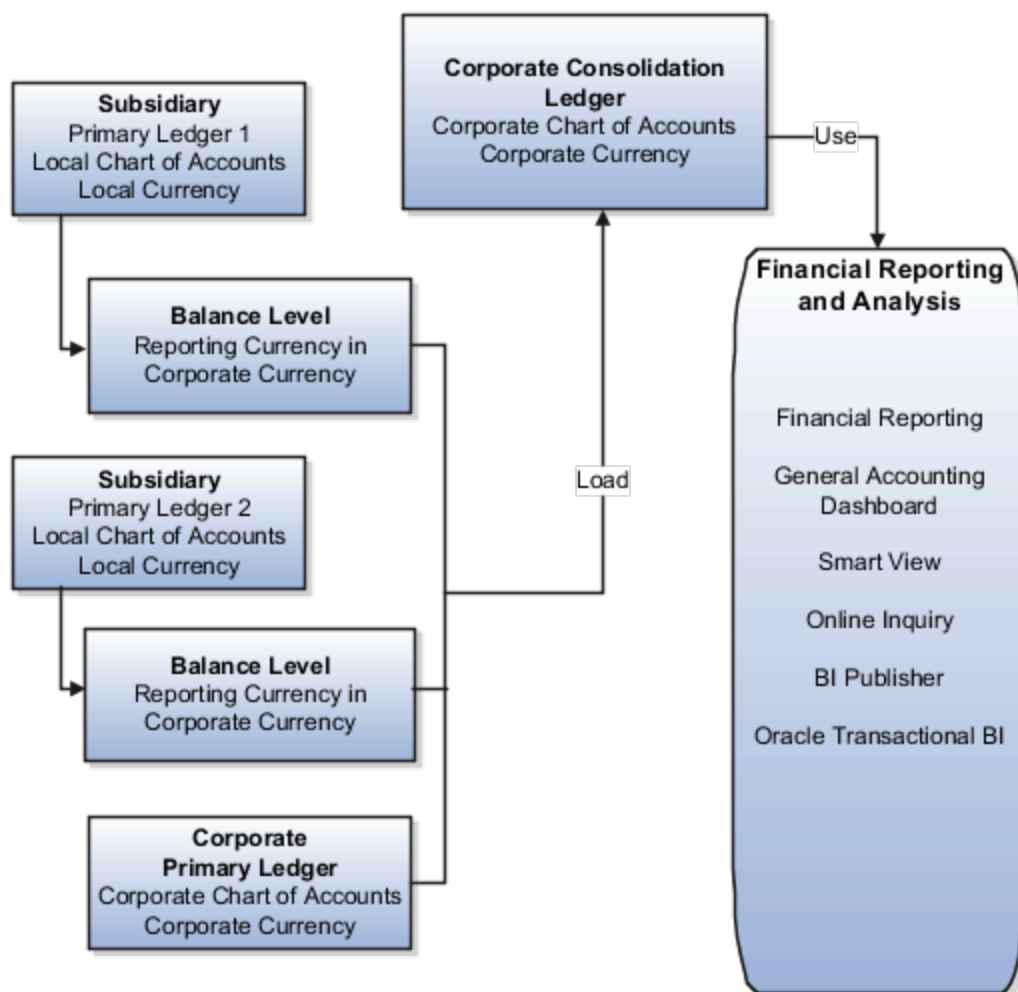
Subsidiary
Primary Ledger 1
Local Chart of Accounts
Local Currency

Balance Level
Reporting Currency in
Corporate Currency

Subsidiary
Primary Ledger 2
Local Chart of Accounts
Local Currency

Balance Level
Reporting Currency in
Corporate Currency

Corporate
Primary Ledger
Corporate Chart of Accounts
Corporate Currency

Load

Corporate Consolidation
Ledger
Corporate Chart of Accounts
Corporate Currency

Use

Financial Reporting
and Analysis

Financial Reporting

General Accounting
Dashboard

Smart View

Online Inquiry

BI Publisher

Oracle Transactional BI